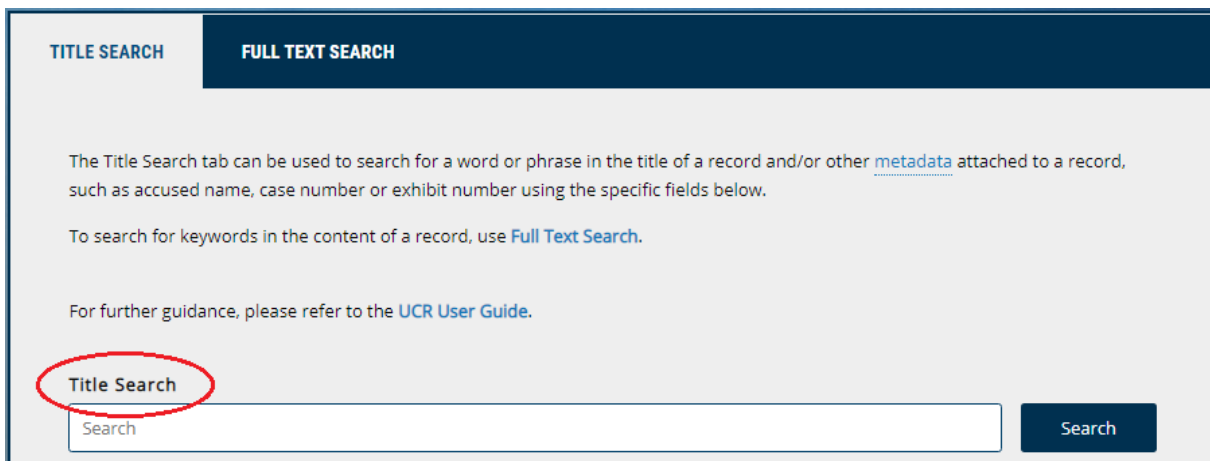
TITLE SEARCH

FULL TEXT SEARCH

The Title Search tab can be used to search for a word or phrase in the title of a record and/or other metadata attached to a record, such as accused name, case number or exhibit number using the specific fields below.

To search for keywords in the content of a record, use Full Text Search.

For further guidance, please refer to the UCR User Guide.

Title Search

Search

Search